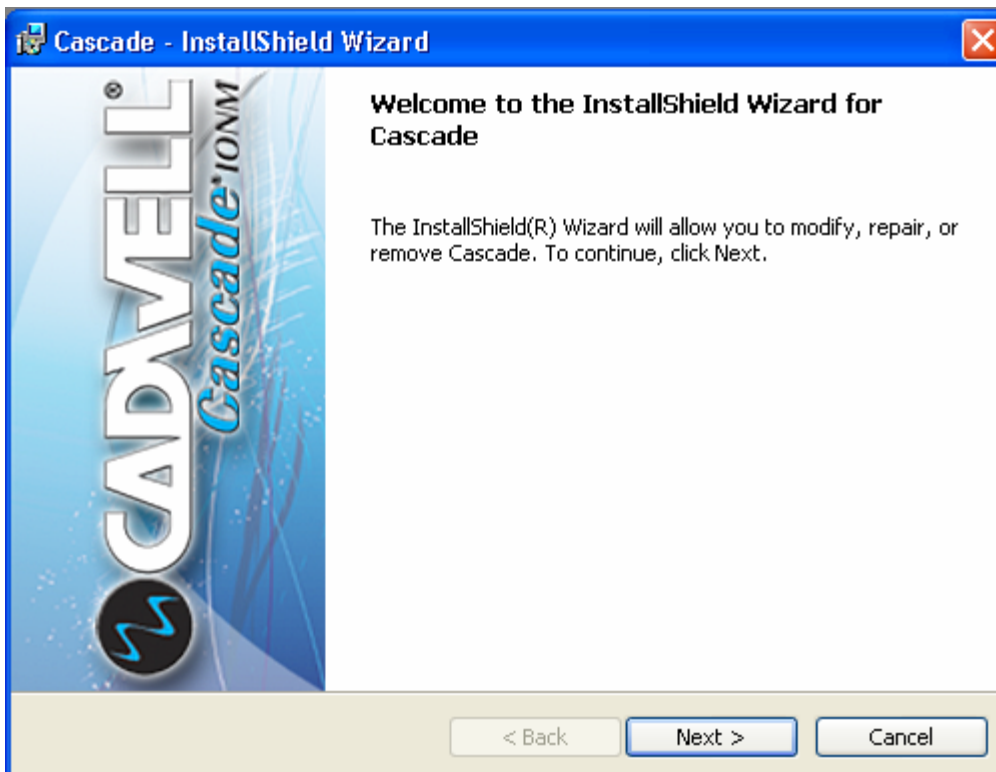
Cascade - InstallShield Wizard

CADWELL® Cascade® IONM

Welcome to the InstallShield Wizard for Cascade

The InstallShield(R) Wizard will allow you to modify, repair, or remove Cascade. To continue, click Next.

< Back
Next >
Cancel